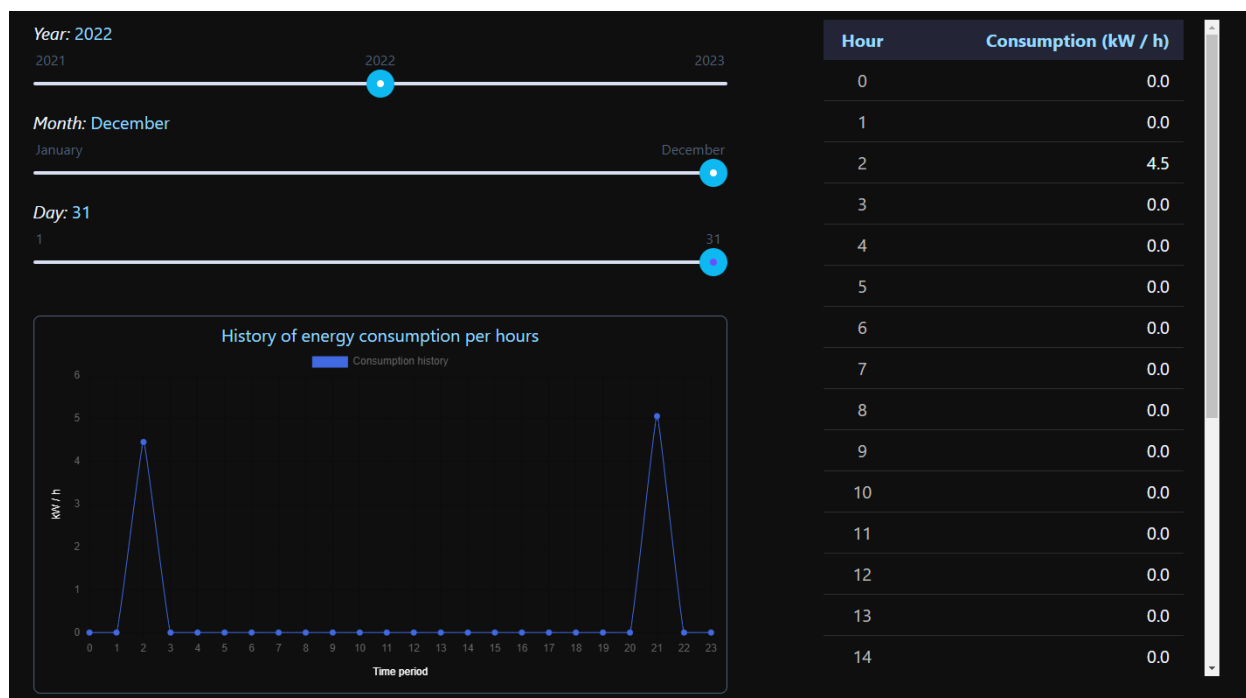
Year: 2022
2021 2022 2023

Month: December
January December

Day: 31
1 31

History of energy consumption per hours
Consumption history
6
5
4
3
2
1
0
kW / h
0 1 2 3 4 5 6 7 8 9 10 11 12 13 14 15 16 17 18 19 20 21 22 23
Time period

| Hour | Consumption (kW / h) |
|---|---|
| 0 | 0.0 |
| 1 | 0.0 |
| 2 | 4.5 |
| 3 | 0.0 |
| 4 | 0.0 |
| 5 | 0.0 |
| 6 | 0.0 |
| 7 | 0.0 |
| 8 | 0.0 |
| 9 | 0.0 |
| 10 | 0.0 |
| 11 | 0.0 |
| 12 | 0.0 |
| 13 | 0.0 |
| 14 | 0.0 |